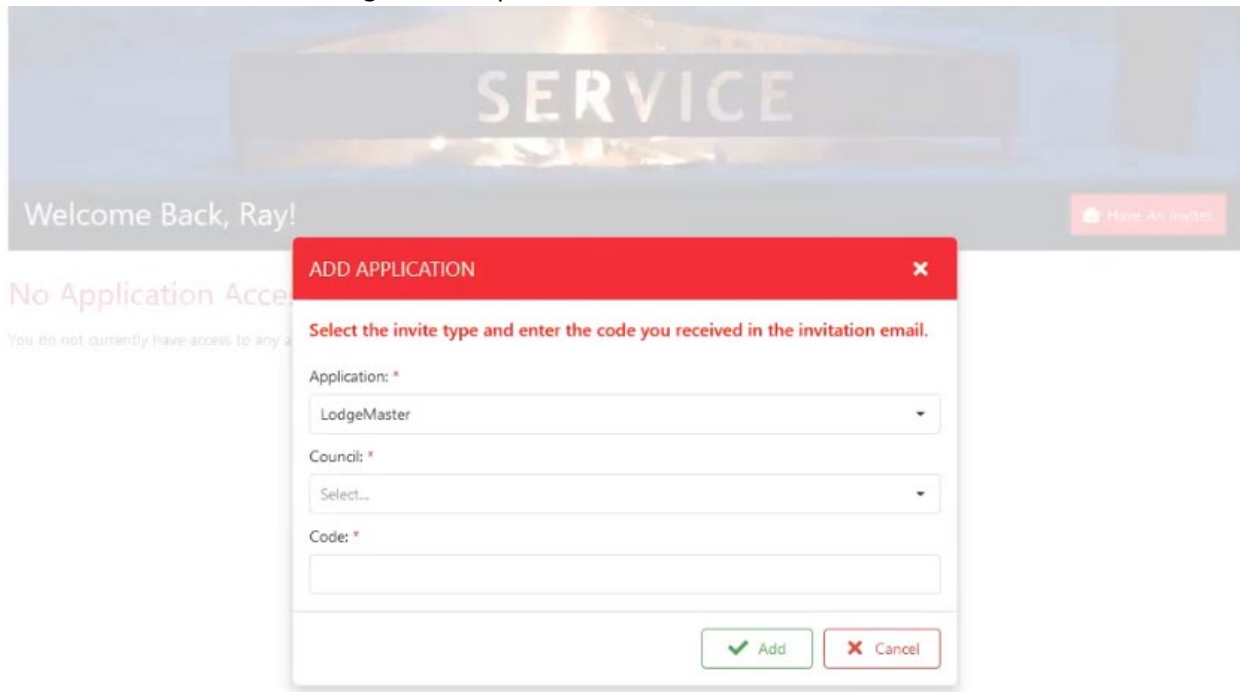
SERVICE

Welcome Back, Ray!

Have An Invite!

No Application Acce

You do not currently have access to any a

ADD APPLICATION

×

Select the invite type and enter the code you received in the invitation email.

Application: *

LodgeMaster

Council: *

Select...

Code: *

✔ Add

✖ Cancel